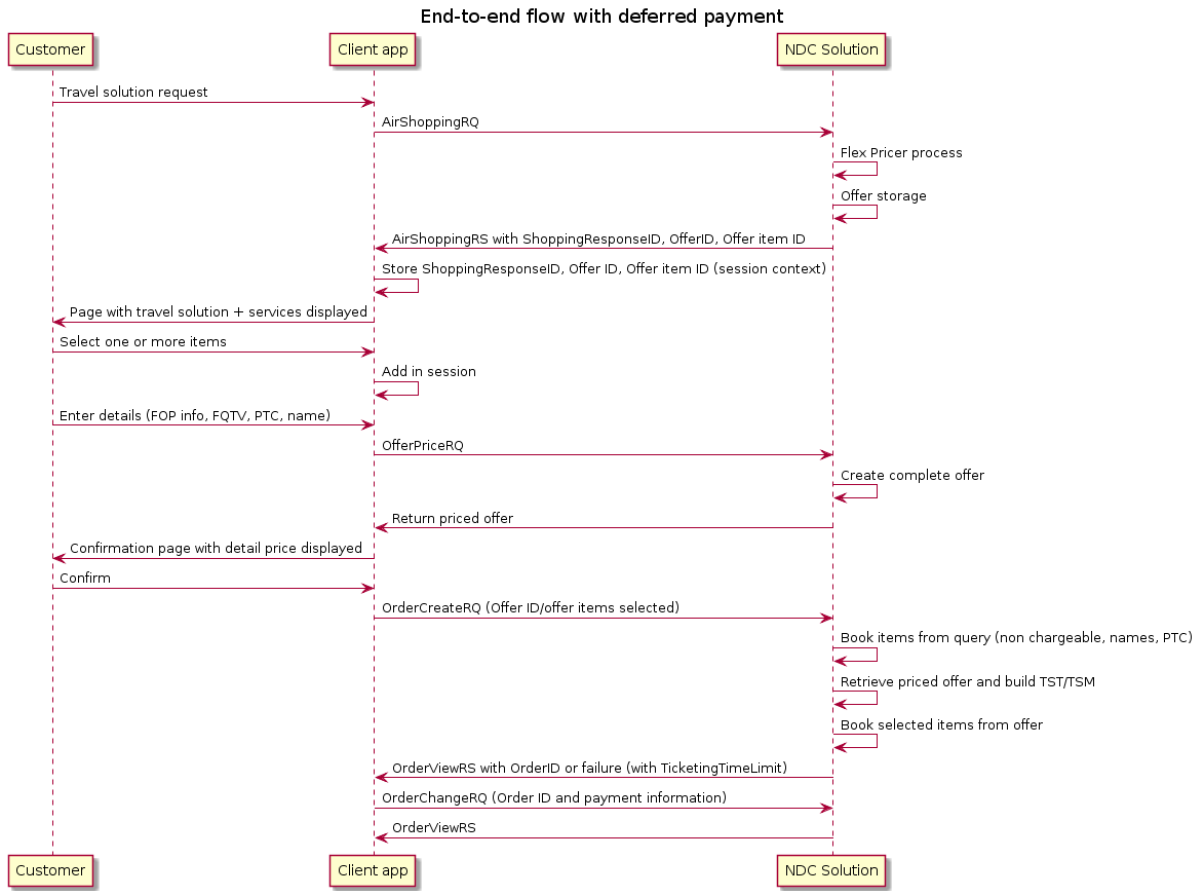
End-to-end flow with deferred payment

Customer

Client app

NDC Solution

Travel solution request

AirShoppingRQ

Flex Pricer process

Offer storage

AirShoppingRS with ShoppingResponseID, OfferID, Offer item ID

Store ShoppingResponseID, Offer ID, Offer item ID (session context)

Page with travel solution + services displayed

Select one or more items

Add in session

Enter details (FOP info, FQTV, PTC, name)

OfferPriceRQ

Create complete offer

Return priced offer

Confirmation page with detail price displayed

Confirm

OrderCreateRQ (Offer ID/offer items selected)

Book items from query (non chargeable, names, PTC)

Retrieve priced offer and build TST/TSM

Book selected items from offer

OrderViewRS with OrderID or failure (with TicketingTimeLimit)

OrderChangeRQ (Order ID and payment information)

OrderViewRS

Customer

Client app

NDC Solution